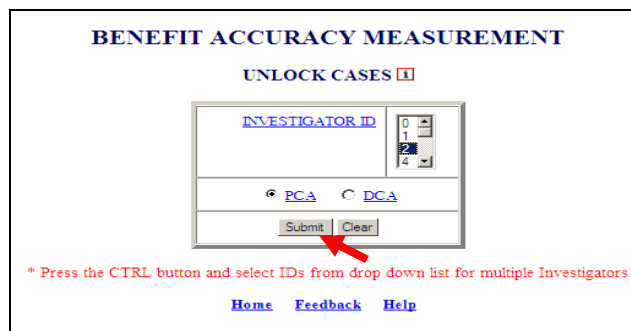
BENEFIT ACCURACY MEASUREMENT

UNLOCK CASES i

| INVESTIGATOR ID | 0 1 2 4 |
|---|---|
| PCA DCA | |
| Submit Clear | |

* Press the CTRL button and select IDs from drop down list for multiple Investigators

Home Feedback Help